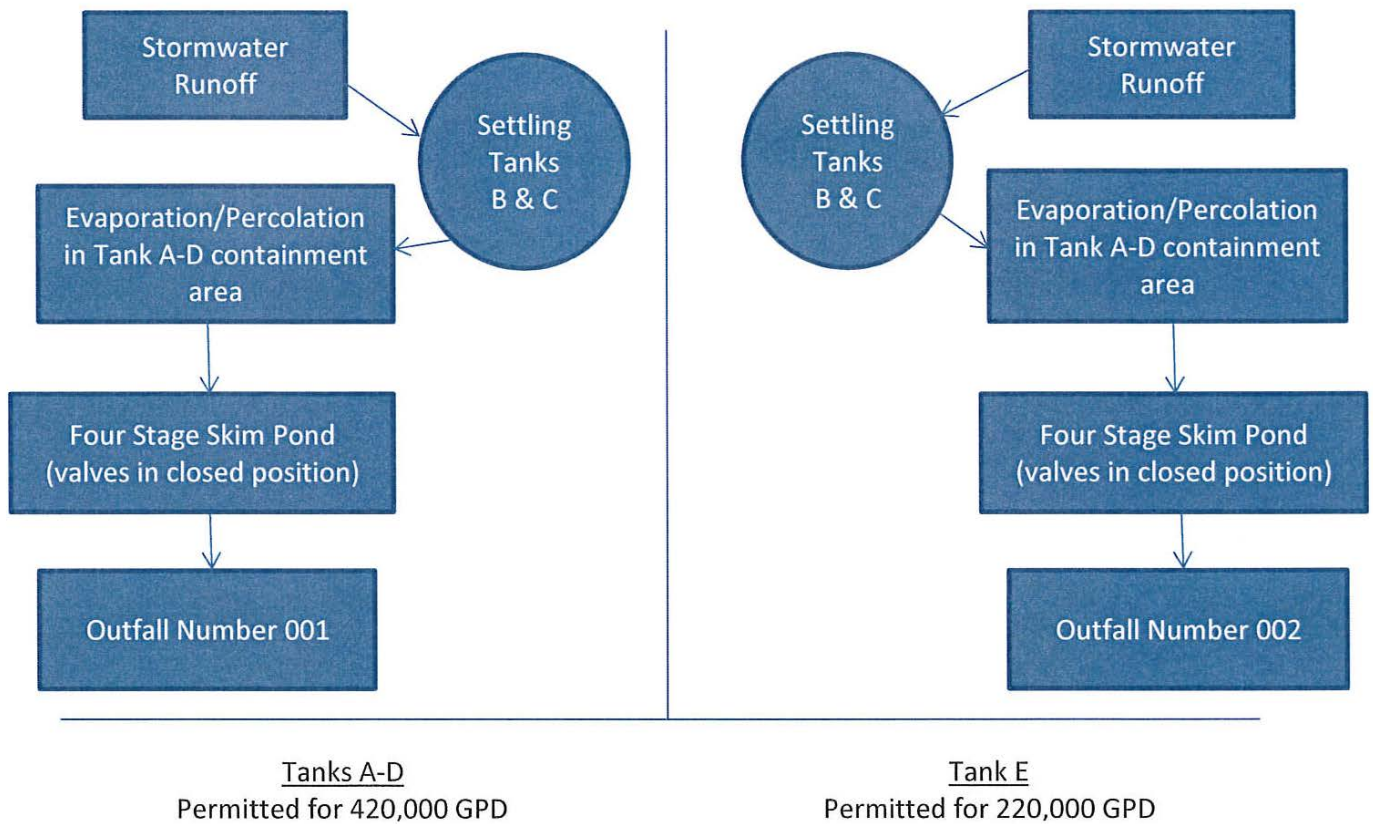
Stormwater Runoff

Settling Tanks B & C

Evaporation/Percolation in Tank A-D containment area

Four Stage Skim Pond (valves in closed position)

Outfall Number 001

Stormwater Runoff

Settling Tanks B & C

Evaporation/Percolation in Tank A-D containment area

Four Stage Skim Pond (valves in closed position)

Outfall Number 002

Tanks A-D
Permitted for 420,000 GPD

Tank E
Permitted for 220,000 GPD